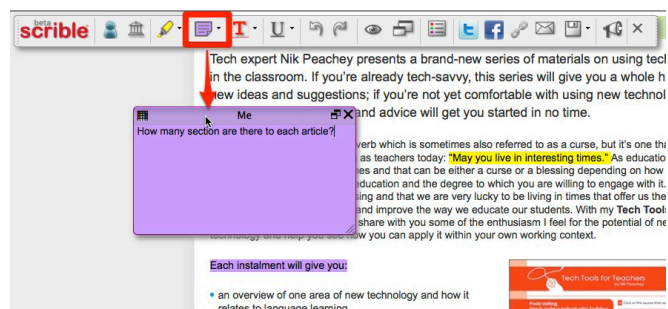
beta scrible

Tech expert Nik Peachey presents a brand-new series of materials on using tec in the classroom. If you're already tech-savvy, this series will give you a whole h new ideas and suggestions; if you're not yet comfortable with using new technol and advice will get you started in no time.

Me

How many section are there to each article?

verb which is sometimes also referred to as a curse, but it's one th as teachers today: "May you live in interesting times." As educatio nes and that can be either a curse or a blessing depending on how education and the degree to which you are willing to engage with it. sing and that we are very lucky to be living in times that offer us th and improve the way we educate our students. With my Tech Tools share with you some of the enthusiasm I feel for the potential of n technology and help you see how you can apply it within your own working context.

Each instalment will give you:

• an overview of one area of new technology and how it relates to language learning

Tech Tools for Teachers
by Nik Peachey

Podcasting